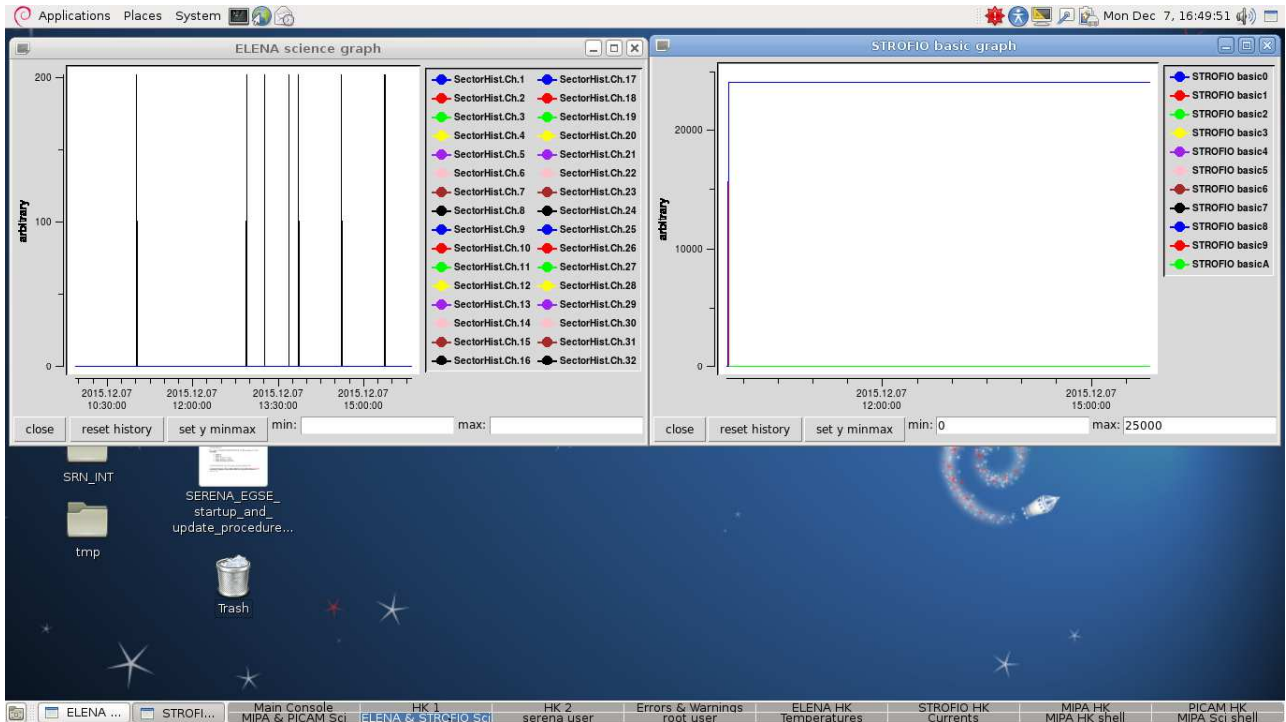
Applications Places System

Mon Dec 7, 16:49:51

ELENA science graph

200
100
0

arbitrary

2015.12.07 10:30:00
2015.12.07 12:00:00
2015.12.07 13:30:00
2015.12.07 15:00:00

SectorHist.Ch.1
SectorHist.Ch.2
SectorHist.Ch.3
SectorHist.Ch.4
SectorHist.Ch.5
SectorHist.Ch.6
SectorHist.Ch.7
SectorHist.Ch.8
SectorHist.Ch.9
SectorHist.Ch.10
SectorHist.Ch.11
SectorHist.Ch.12
SectorHist.Ch.13
SectorHist.Ch.14
SectorHist.Ch.15
SectorHist.Ch.16
SectorHist.Ch.17
SectorHist.Ch.18
SectorHist.Ch.19
SectorHist.Ch.20
SectorHist.Ch.21
SectorHist.Ch.22
SectorHist.Ch.23
SectorHist.Ch.24
SectorHist.Ch.25
SectorHist.Ch.26
SectorHist.Ch.27
SectorHist.Ch.28
SectorHist.Ch.29
SectorHist.Ch.30
SectorHist.Ch.31
SectorHist.Ch.32

close | reset history | set y minmax | min: | max:

STROFIO basic graph

20000
10000
0

arbitrary

2015.12.07 12:00:00
2015.12.07 15:00:00

STROFIO basic0
STROFIO basic1
STROFIO basic2
STROFIO basic3
STROFIO basic4
STROFIO basic5
STROFIO basic6
STROFIO basic7
STROFIO basic8
STROFIO basic9
STROFIO basicA

close | reset history | set y minmax | min: 0 | max: 25000

SRN_INT
SERENA_EGSE_startup_and_update_procedure...
tmp
Trash

ELENA ... | STROFI... | Main Console MIPA & PICAM Sci | HK 1 ELENA & STROFIO Sci | HK 2 serena user | Errors & Warnings root user | ELENA HK Temperatures | STROFIO HK Currents | MIPA HK MIPA HK shell | PICAM HK MIPA Sci shell